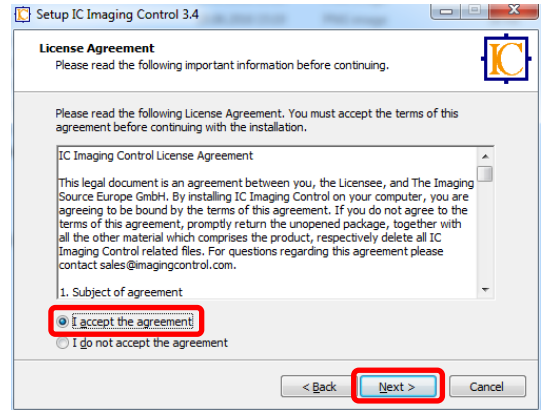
Setup IC Imaging Control 3.4

License Agreement
Please read the following important information before continuing.

IC

Please read the following License Agreement. You must accept the terms of this agreement before continuing with the installation.

IC Imaging Control License Agreement

This legal document is an agreement between you, the Licensee, and The Imaging Source Europe GmbH. By installing IC Imaging Control on your computer, you are agreeing to be bound by the terms of this agreement. If you do not agree to the terms of this agreement, promptly return the unopened package, together with all the other material which comprises the product, respectively delete all IC Imaging Control related files. For questions regarding this agreement please contact sales@imagingcontrol.com.

1. Subject of agreement

I accept the agreement

I do not accept the agreement

< Back

Next >

Cancel